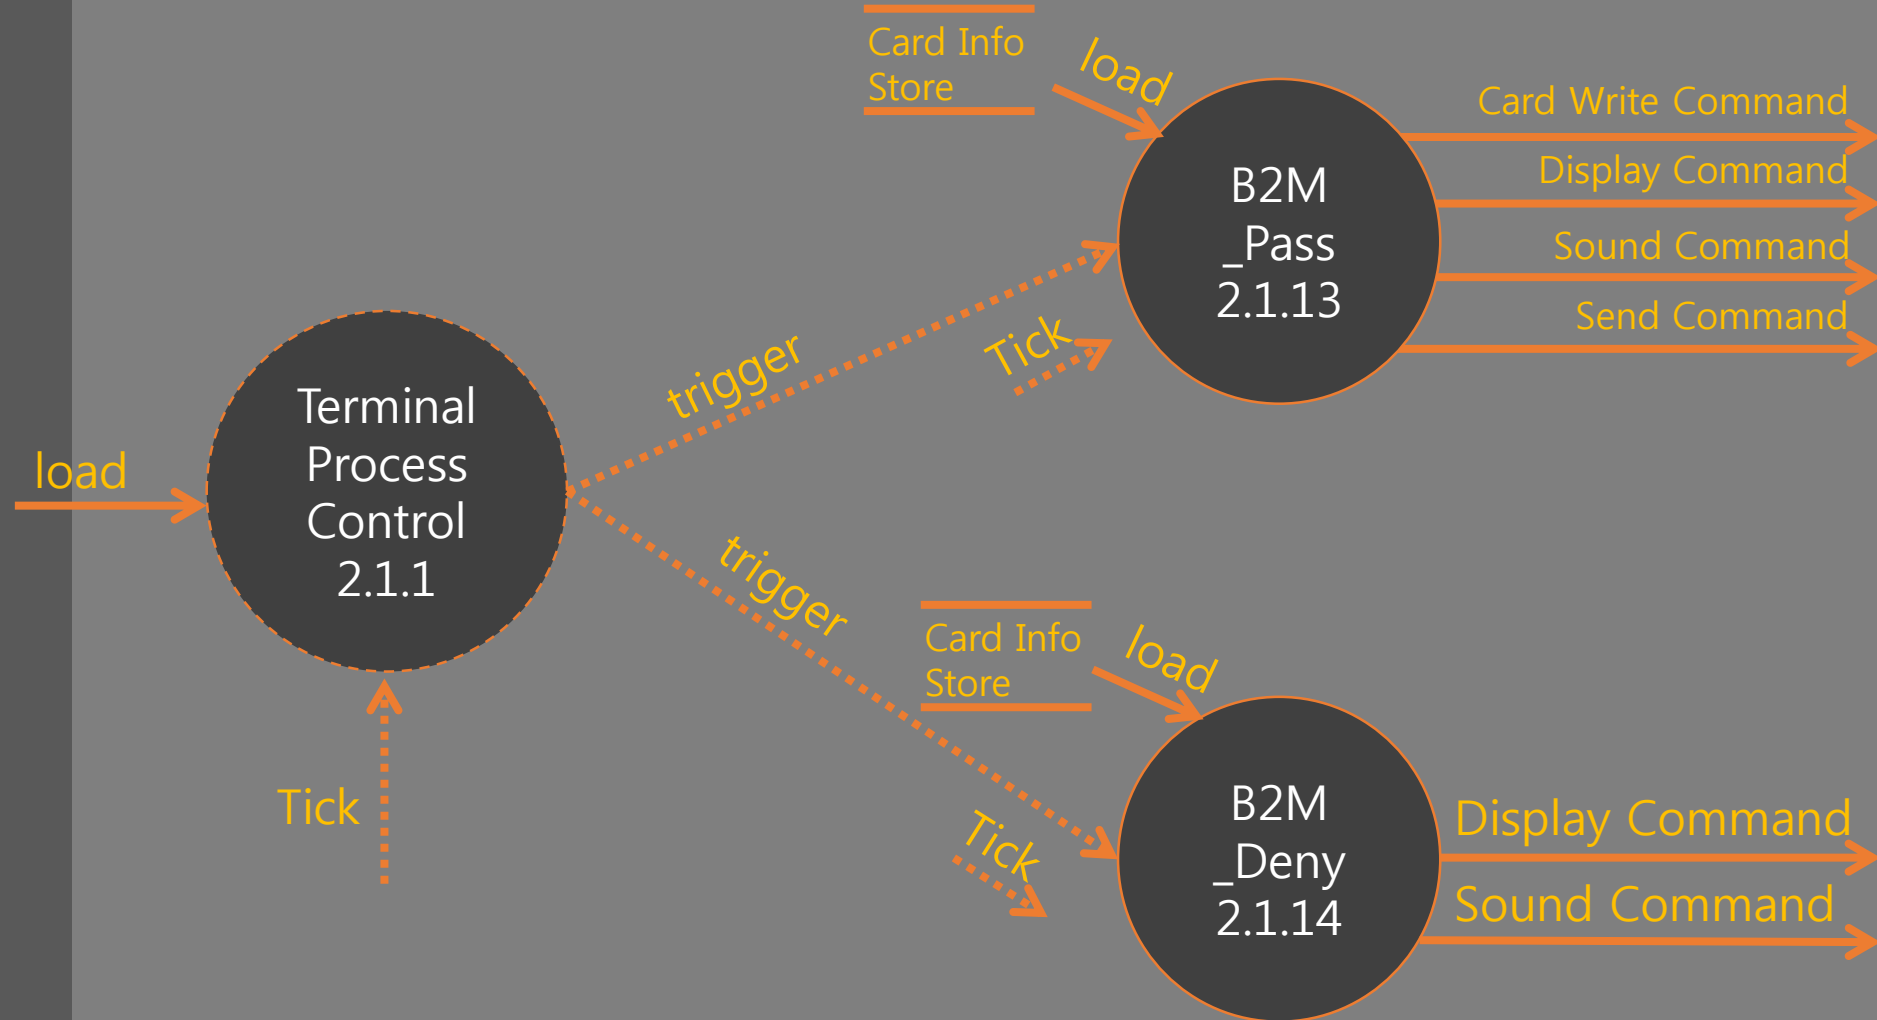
Card Info Store

load

B2M _Pass 2.1.13

Card Write Command

Display Command

Sound Command

Send Command

trigger

Tick

load

Terminal Process Control 2.1.1

trigger

Card Info Store

load

Tick

B2M _Deny 2.1.14

Display Command

Sound Command

Tick